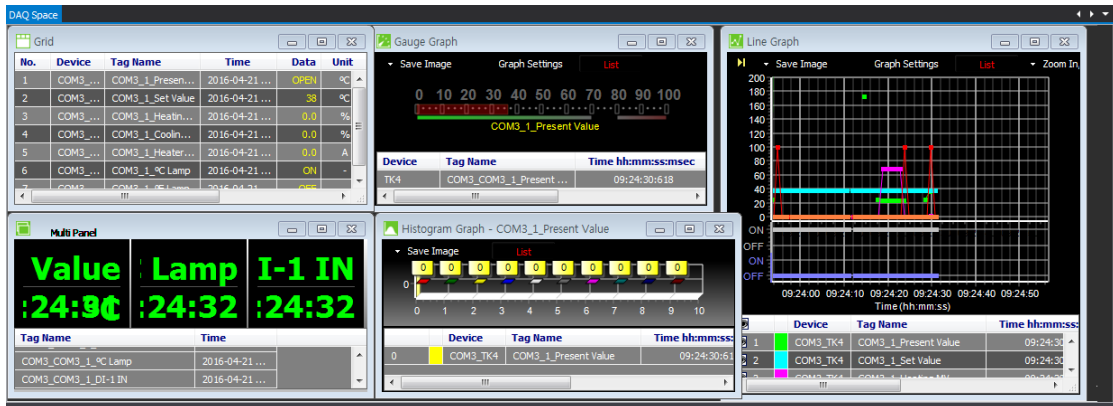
DAQ Space

Grid

| No. | Device | Tag Name | Time | Data | Unit |
|---|---|---|---|---|---|
| 1 | COM3_... | COM3_1_Presen... | 2016-04-21 ... | OPEN | ºC |
| 2 | COM3_... | COM3_1_Set Value | 2016-04-21 ... | 38 | ºC |
| 3 | COM3_... | COM3_1_Heatin... | 2016-04-21 ... | 0.0 | % |
| 4 | COM3_... | COM3_1_Coolin... | 2016-04-21 ... | 0.0 | % |
| 5 | COM3_... | COM3_1_Heater... | 2016-04-21 ... | 0.0 | A |
| 6 | COM3_... | COM3_1_ºC Lamp | 2016-04-21 ... | ON | - |
| 7 | COM3_... | COM3_1_ºF Lamp | 2016-04-21 ... | OFF | |

Gauge Graph

Save Image Graph Settings List

0 10 20 30 40 50 60 70 80 90 100

COM3_1_Present Value

| Device | Tag Name | Time hh:mm:ss:msec |
|---|---|---|
| TK4 | COM3_COM3_1_Present ... | 09:24:30:618 |

Line Graph

Save Image Graph Settings List Zoom In

200 180 160 140 120 100 80 60 40 20 0

ON OFF ON OFF

09:24:00 09:24:10 09:24:20 09:24:30 09:24:40 09:24:50

Time (hh:mm:ss)

| | Device | Tag Name | Time hh:mm:ss: |
|---|---|---|---|
| 1 | COM3_TK4 | COM3_1_Present Value | 09:24: |
| 2 | COM3_TK4 | COM3_1_Set Value | 09:24: |
| 3 | COM3_TK4 | COM3_1_Heating MV | |

Multi Panel

Value Lamp I-1 IN
:24:30 :24:32 :24:32

| Tag Name | Time |
|---|---|
| COM3_COM3_1_ºC Lamp | 2016-04-21 ... |
| COM3_COM3_1_DI-1 IN | 2016-04-21 ... |

Histogram Graph - COM3_1_Present Value

Save Image List

0 0 0 0 0 0 0 0 0 0 0

0

0 1 2 3 4 5 6 7 8 9 10

| | Device | Tag Name | Time hh:mm:ss: |
|---|---|---|---|
| 0 | COM3_TK4 | COM3_1_Present Value | 09:24:30:61 |